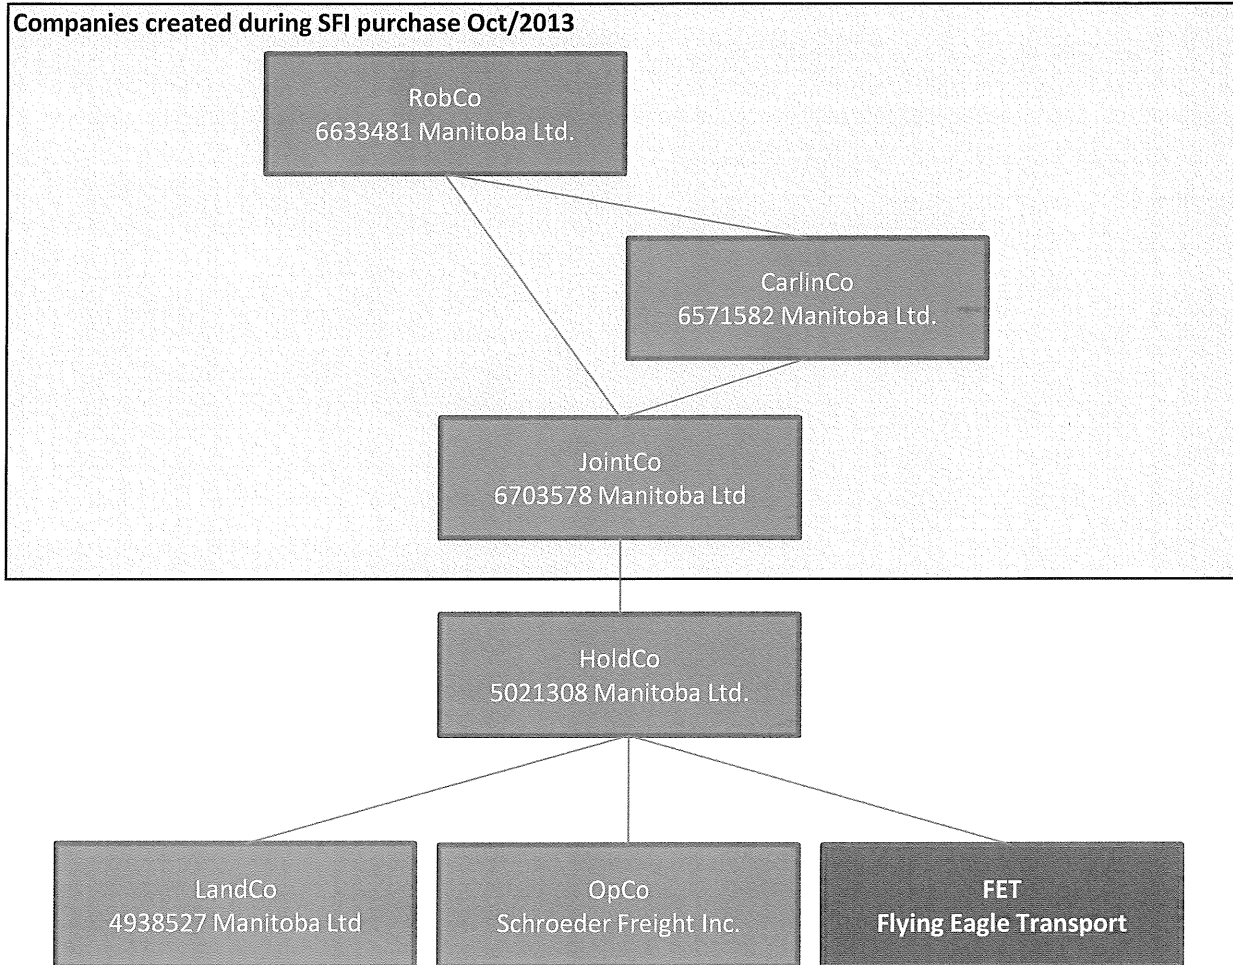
Companies created during SFI purchase Oct/2013

RobCo
6633481 Manitoba Ltd.

CarlinCo
6571582 Manitoba Ltd.

JointCo
6703578 Manitoba Ltd

HoldCo
5021308 Manitoba Ltd.

LandCo
4938527 Manitoba Ltd

OpCo
Schroeder Freight Inc.

FET
Flying Eagle Transport